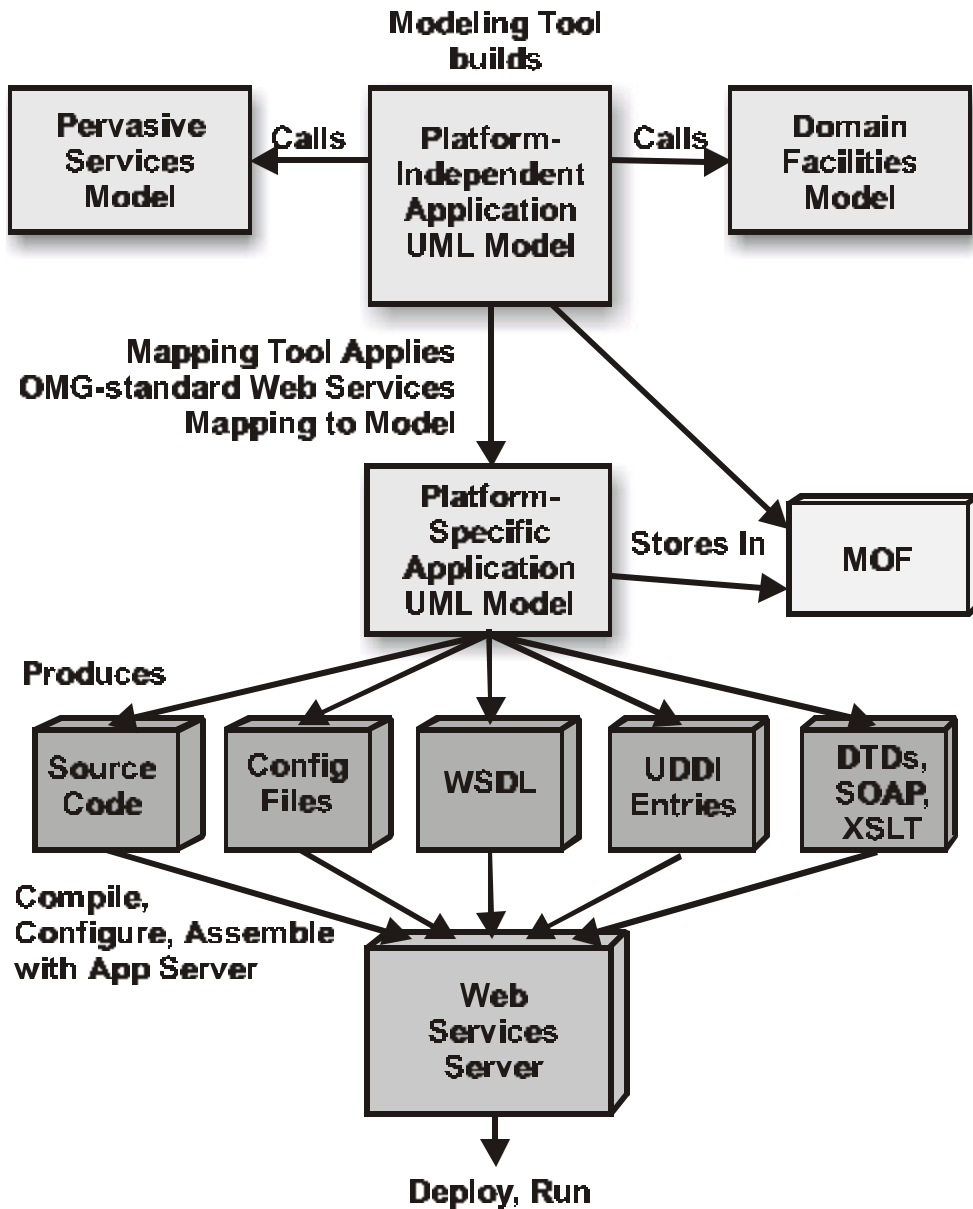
Modeling Tool builds

Pervasive Services Model

Calls

Platform-Independent Application UML Model

Calls

Domain Facilities Model

Mapping Tool Applies OMG-standard Web Services Mapping to Model

Platform-Specific Application UML Model

Stores In

MOF

Produces

Source Code

Config Files

WSDL

UDDI Entries

DTDs, SOAP, XSLT

Compile, Configure, Assemble with App Server

Web Services Server

Deploy, Run